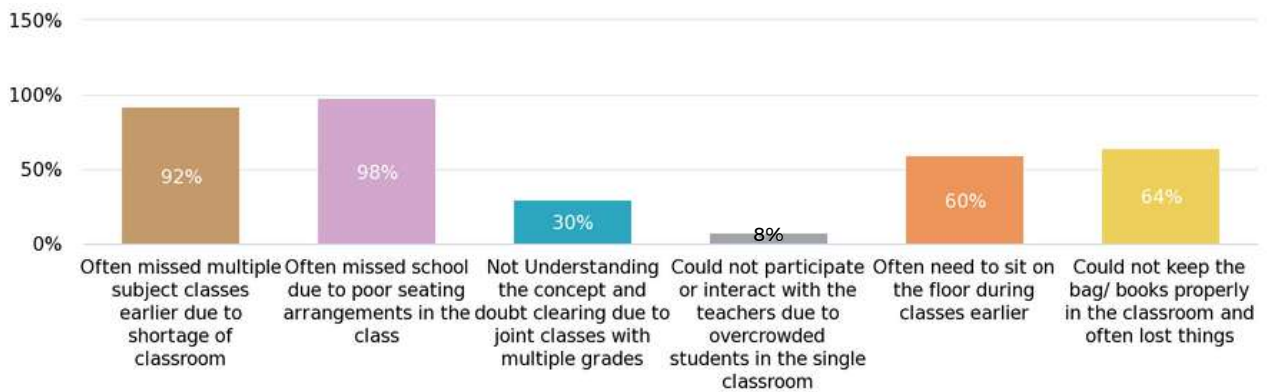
150%
100%
50%
0%

92%
98%
30%
8%
60%
64%

Often missed multiple subject classes earlier due to shortage of classroom

Often missed school due to poor seating arrangements in the class

Not Understanding the concept and doubt clearing due to joint classes with multiple grades

Could not participate or interact with the teachers due to overcrowded students in the single classroom

Often need to sit on the floor during classes earlier

Could not keep the bag/ books properly in the classroom and often lost things